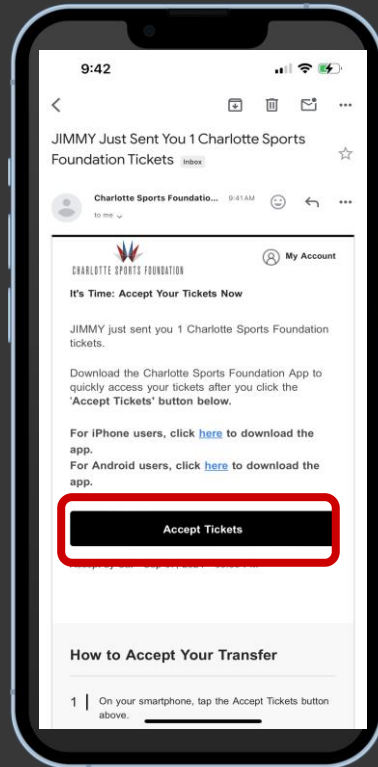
9:42

JIMMY Just Sent You 1 Charlotte Sports Foundation Tickets Inbox

Charlotte Sports Foundatio... 9:41 AM
to me

CHARLOTTE SPORTS FOUNDATION

My Account

It's Time: Accept Your Tickets Now

JIMMY just sent you 1 Charlotte Sports Foundation tickets.

Download the Charlotte Sports Foundation App to quickly access your tickets after you click the 'Accept Tickets' button below.

For iPhone users, click here to download the app.
For Android users, click here to download the app.

Accept Tickets

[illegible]

How to Accept Your Transfer

1 On your smartphone, tap the Accept Tickets button above.